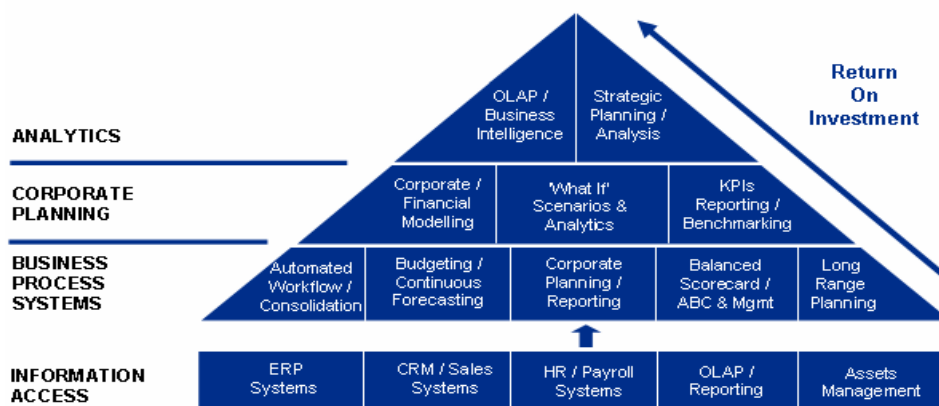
ANALYTICS

CORPORATE PLANNING

BUSINESS PROCESS SYSTEMS

INFORMATION ACCESS

OLAP / Business Intelligence

Strategic Planning / Analysis

Return On Investment

Corporate / Financial Modelling

'What If' Scenarios & Analytics

KPIs Reporting / Benchmarking

Automated Workflow / Consolidation

Budgeting / Continuous Forecasting

Corporate Planning / Reporting

Balanced Scorecard / ABC & Mgmt

Long Range Planning

ERP Systems

CRM / Sales Systems

HR / Payroll Systems

OLAP / Reporting

Assets Management